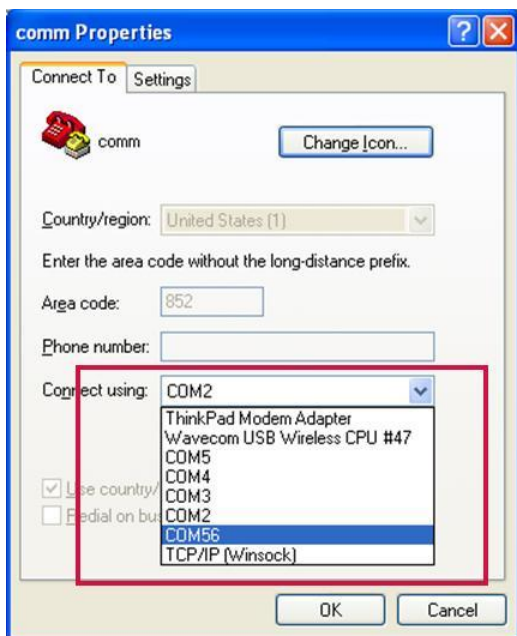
comm Properties

Connect To | Settings

comm

Change Icon...

Country/region: United States (1)

Enter the area code without the long-distance prefix.

Area code: 852

Phone number:

Connect using: COM2

ThinkPad Modem Adapter
Wavecom USB Wireless CPU #47
COM5
COM4
COM3
COM2
COM56
TCP/IP (Winsock)

Use country/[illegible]

Redial on bu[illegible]

OK

Cancel